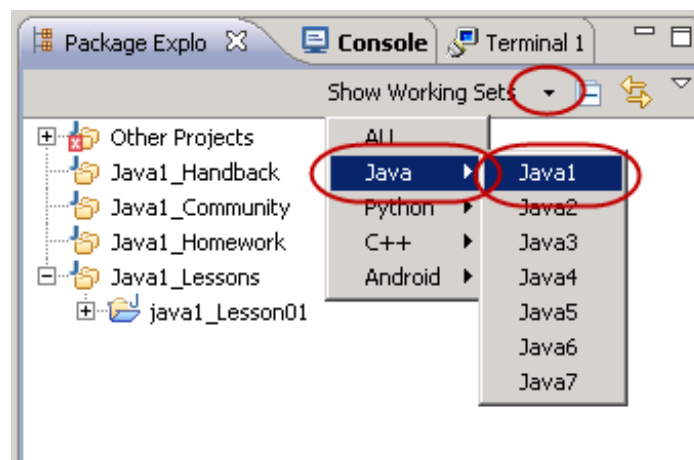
Package Explo
Console
Terminal 1
Show Working Sets
Other Projects
Java1_Handback
Java1_Community
Java1_Homework
Java1_Lessons
java1_Lesson01
ALL
Java
Python
C++
Android
Java1
Java2
Java3
Java4
Java5
Java6
Java7